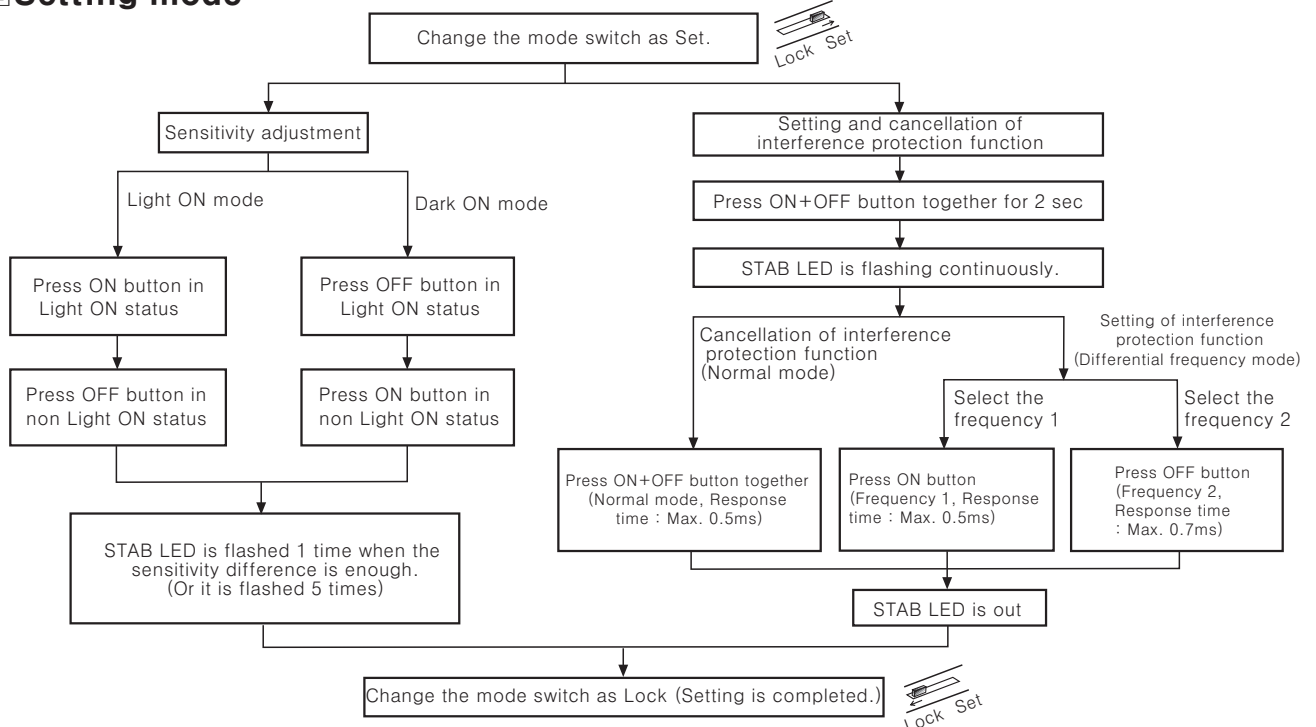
Setting mode

Change the mode switch as Set.

Lock Set

Sensitivity adjustment

Light ON mode

Dark ON mode

Press ON button in Light ON status

Press OFF button in Light ON status

Press OFF button in non Light ON status

Press ON button in non Light ON status

STAB LED is flashed 1 time when the sensitivity difference is enough. (Or it is flashed 5 times)

Setting and cancellation of interference protection function

Press ON+OFF button together for 2 sec

STAB LED is flashing continuously.

Cancellation of interference protection function (Normal mode)

Setting of interference protection function (Differential frequency mode)

Select the frequency 1

Select the frequency 2

Press ON+OFF button together (Normal mode, Response time : Max. 0.5ms)

Press ON button (Frequency 1, Response time : Max. 0.5ms)

Press OFF button (Frequency 2, Response time : Max. 0.7ms)

STAB LED is out

Change the mode switch as Lock (Setting is completed.)

Lock Set